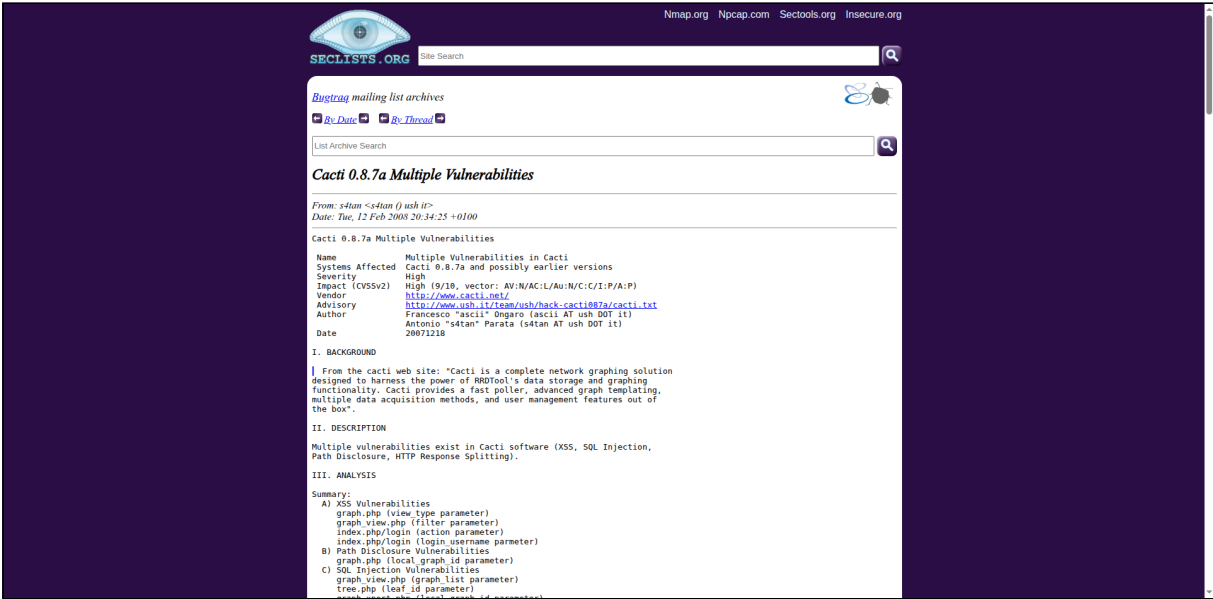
SECLISTS.ORG

Nmap.org Npcap.com Sectools.org Insecure.org

Site Search

Bugtraq mailing list archives

By Date By Thread

List Archive Search

Cacti 0.8.7a Multiple Vulnerabilities

From: s4tan <s4tan () ush it>
Date: Tue, 12 Feb 2008 20:34:25 +0100

Cacti 0.8.7a Multiple Vulnerabilities

Name Multiple Vulnerabilities in Cacti
Systems Affected Cacti 0.8.7a and possibly earlier versions
Severity High
Impact (CVSSv2) High (9/10, vector: AV:N/AC:L/Au:N/C:C/I:P/A:P)
Vendor http://www.cacti.net/
Advisory http://www.ush.it/team/ush/hack-cacti087a/cacti.txt
Author Francesco "ascii" Ongaro (ascii AT ush DOT it)
Antonio "s4tan" Parata (s4tan AT ush DOT it)
Date 20071218

I. BACKGROUND

From the cacti web site: "Cacti is a complete network graphing solution designed to harness the power of RRDTool's data storage and graphing functionality. Cacti provides a fast poller, advanced graph templating, multiple data acquisition methods, and user management features out of the box".

II. DESCRIPTION

Multiple vulnerabilities exist in Cacti software (XSS, SQL Injection, Path Disclosure, HTTP Response Splitting).

III. ANALYSIS

Summary:
A) XSS Vulnerabilities
graph.php (view_type parameter)
graph_view.php (filter parameter)
index.php/login (action parameter)
index.php/login (login_username parmeter)
B) Path Disclosure Vulnerabilities
graph.php (local_graph_id parameter)
C) SQL Injection Vulnerabilities
graph_view.php (graph_list parameter)
tree.php (leaf_id parameter)
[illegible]